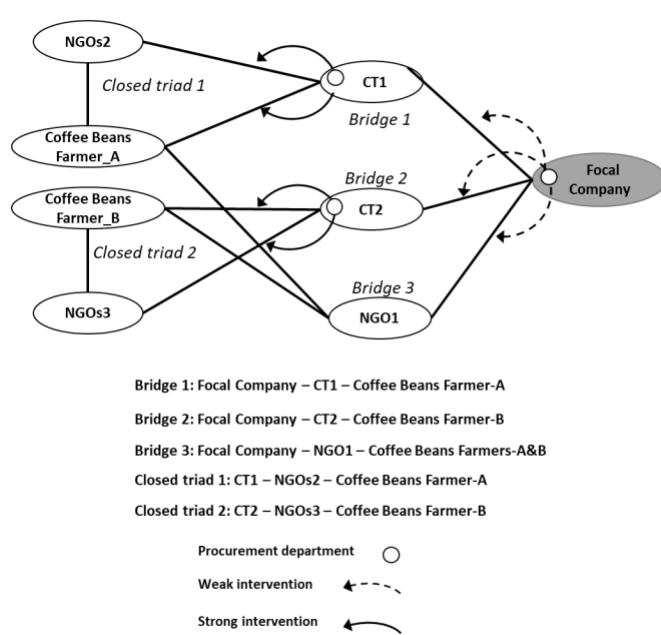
NGOs2

Closed triad 1

CT1

Bridge 1

Coffee Beans Farmer_A

Bridge 2

Focal Company

Coffee Beans Farmer_B

CT2

Closed triad 2

Bridge 3

NGOs3

NGO1

Bridge 1: Focal Company – CT1 – Coffee Beans Farmer-A

Bridge 2: Focal Company – CT2 – Coffee Beans Farmer-B

Bridge 3: Focal Company – NGO1 – Coffee Beans Farmers-A&B

Closed triad 1: CT1 – NGOs2 – Coffee Beans Farmer-A

Closed triad 2: CT2 – NGOs3 – Coffee Beans Farmer-B

Procurement department

Weak intervention

Strong intervention